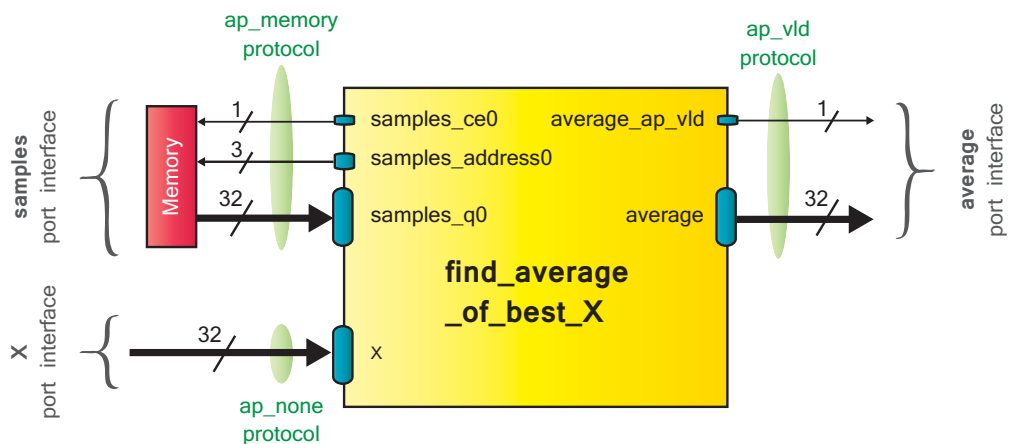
ap_memory protocol

ap_vld protocol

samples port interface

Memory

1

3

32

samples_ce0

samples_address0

samples_q0

average_ap_vld

average

1

32

average port interface

find_average _of_best_X

X port interface

32

x

ap_none protocol